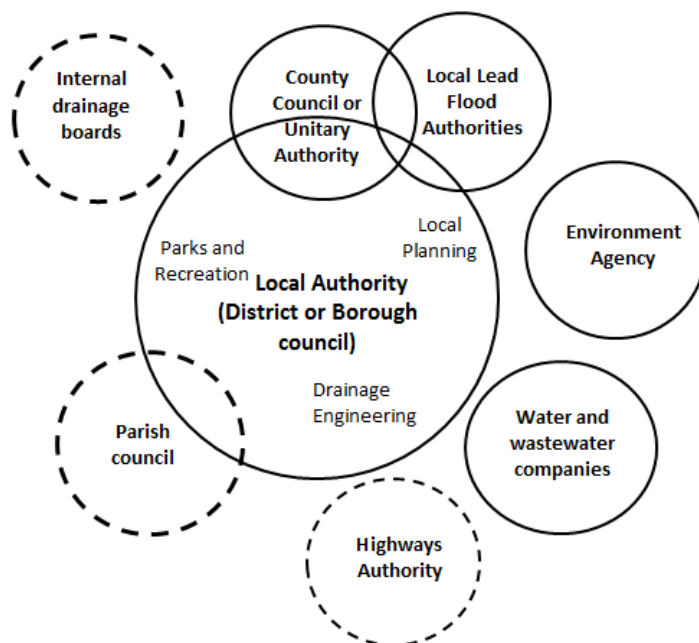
Internal drainage boards

County Council or Unitary Authority

Local Lead Flood Authorities

Environment Agency

Parks and Recreation

Local Planning

Local Authority (District or Borough council)

Drainage Engineering

Parish council

Water and wastewater companies

Highways Authority